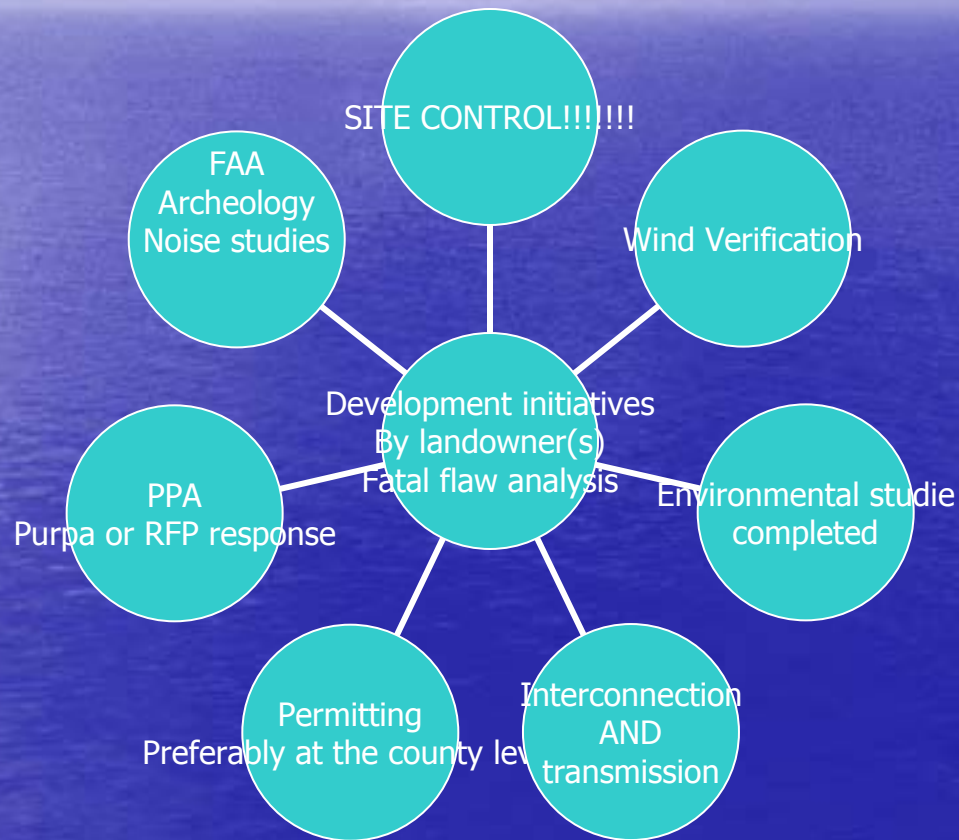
SITE CONTROL!!!!!!!

FAA
Archeology
Noise studies

Wind Verification

Development initiatives
By landowner(s)
Fatal flaw analysis

PPA
Purpa or RFP response

Environmental studie
completed

Permitting
Preferably at the county lev

Interconnection
AND
transmission